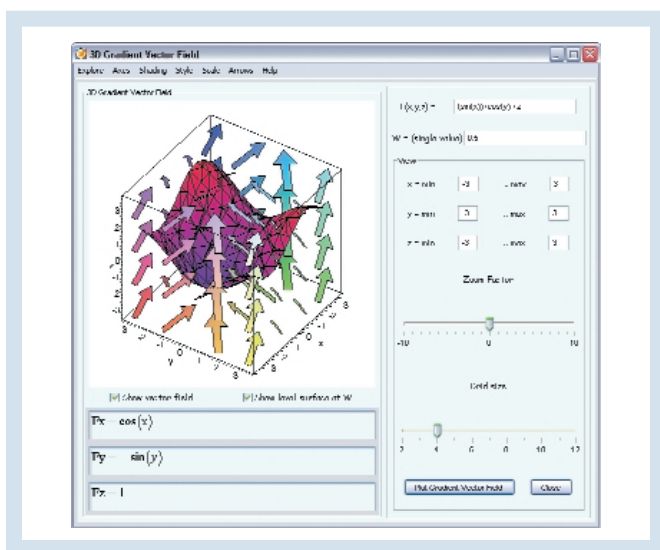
3D Gradient Vector Field

Explore Axes Shading Style Scale Arrows Help

3D Gradient Vector Field

f(x,y,z) = sin(x)+cos(y)+z

W = (single value) 0.5

View

x = min -3 ... max 3

y = min -3 ... max 3

z = min -3 ... max 3

Zoom Factor

-10 0 10

Grid size

2 4 6 8 10 12

Show vector field

Show level surface at W

Fx = cos(x)

Fy = -sin(y)

Fz = 1

Plot Gradient Vector Field

Close